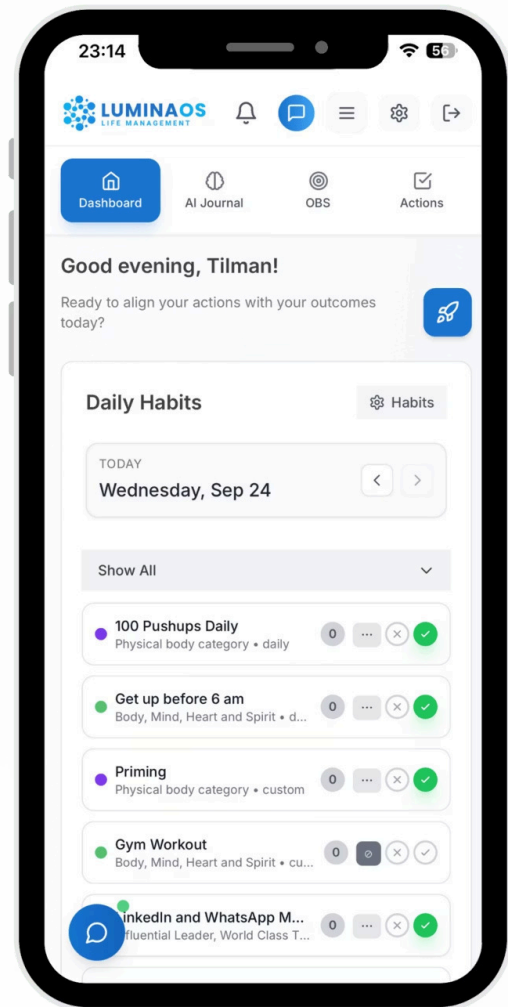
23:14

56

LUMINAOS
LIFE MANAGEMENT

Dashboard

AI Journal

OBS

Actions

Good evening, Tilman!

Ready to align your actions with your outcomes today?

Daily Habits

Habits

TODAY
Wednesday, Sep 24

Show All

100 Pushups Daily
Physical body category • daily
0
...

Get up before 6 am
Body, Mind, Heart and Spirit • d...
0
...

Priming
Physical body category • custom
0
...

Gym Workout
Body, Mind, Heart and Spirit • cu...
0

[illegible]inkedIn and WhatsApp M...
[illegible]fluential Leader, World Class T...
0
...